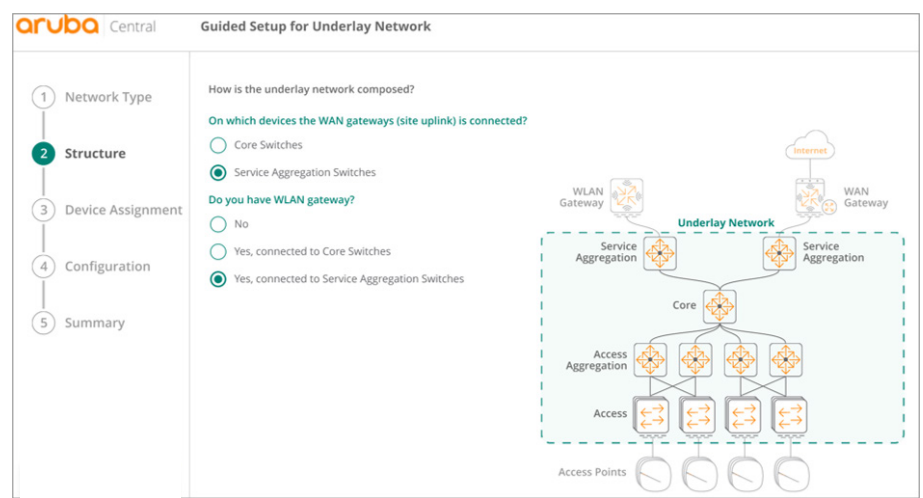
aruba Central

Guided Setup for Underlay Network

1 Network Type

2 Structure

3 Device Assignment

4 Configuration

5 Summary

How is the underlay network composed?

On which devices the WAN gateways (site uplink) is connected?

Core Switches

Service Aggregation Switches

Do you have WLAN gateway?

No

Yes, connected to Core Switches

Yes, connected to Service Aggregation Switches

Internet

WLAN Gateway

WAN Gateway

Underlay Network

Service Aggregation

Service Aggregation

Core

Access Aggregation

Access

Access Points